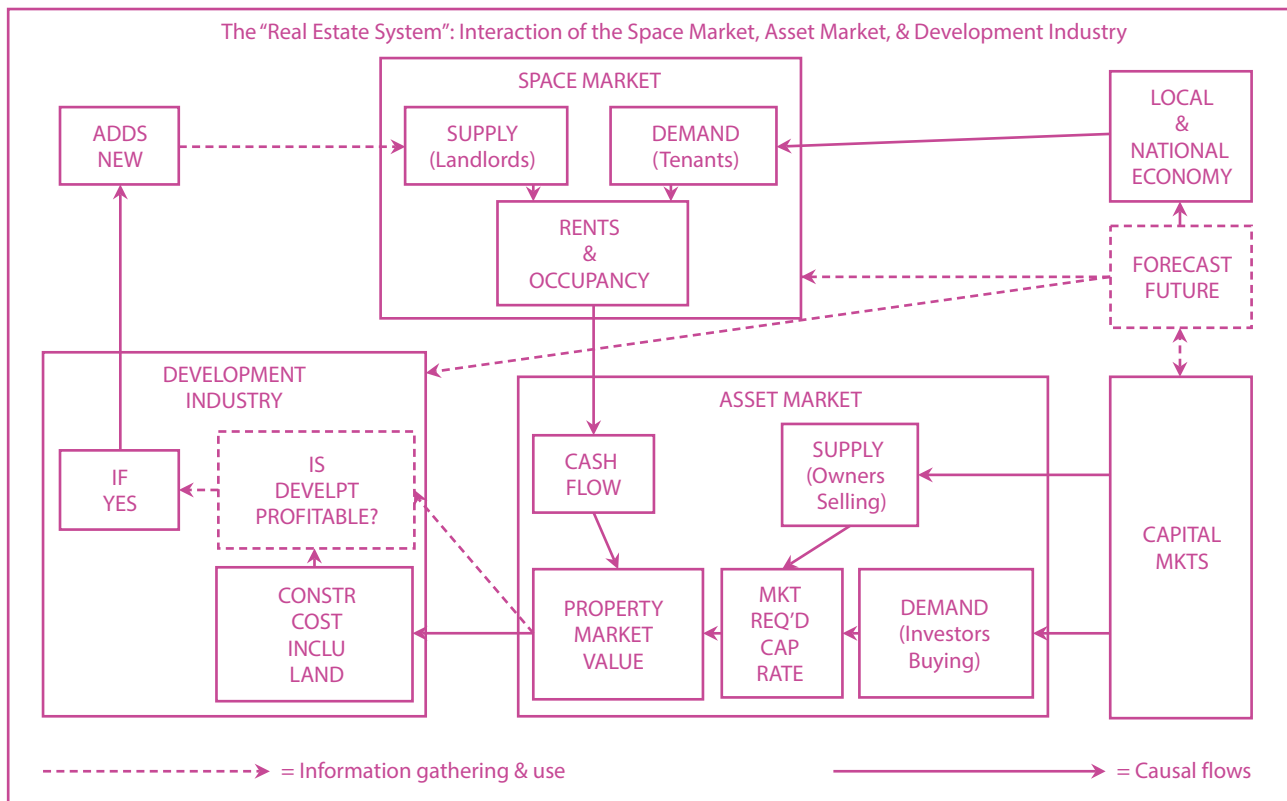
The "Real Estate System": Interaction of the Space Market, Asset Market, & Development Industry

ADDS NEW

SPACE MARKET

SUPPLY (Landlords)

DEMAND (Tenants)

RENTS & OCCUPANCY

LOCAL & NATIONAL ECONOMY

FORECAST FUTURE

DEVELOPMENT INDUSTRY

IF YES

IS DEVELPT PROFITABLE?

CONSTR COST INCLU LAND

ASSET MARKET

CASH FLOW

SUPPLY (Owners Selling)

PROPERTY MARKET VALUE

MKT REQ'D CAP RATE

DEMAND (Investors Buying)

CAPITAL MKTS

= Information gathering & use

= Causal flows